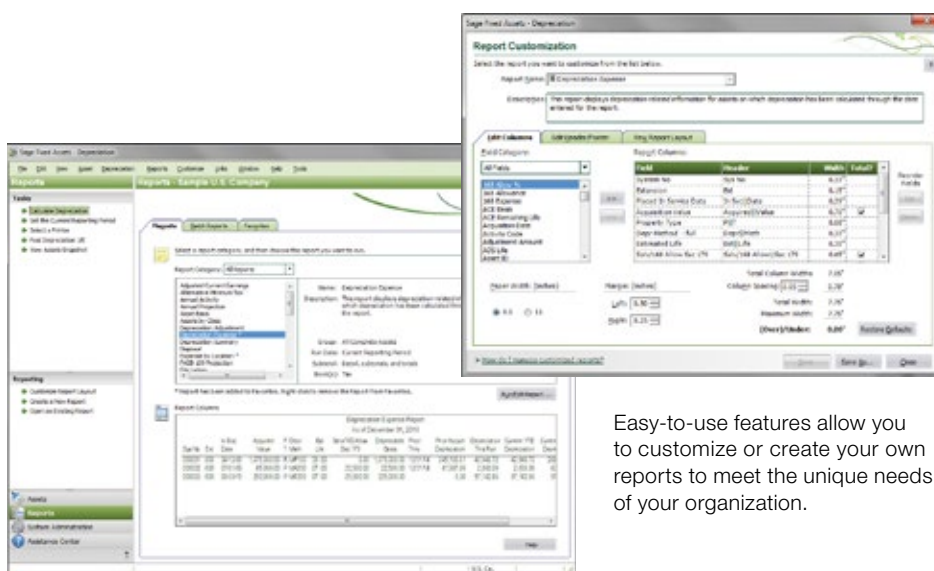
Sage Fixed Assets - Depreciation

Report Customization

Select the report you want to customize from the list below.

Report Name: Depreciation Expense

Description: This report displays depreciation related information for assets on which depreciation has been calculated through the date entered for the report.

Edit Columns

Field Category: All Fields

| Field | Header | Width | Total? |
|---|---|---|---|
| System No | Sys No | 0.35" | |
| Extension | Ext | 0.25" | |
| Placed In Service Date | In Svc Date | 0.55" | |
| Acquisition Value | Acquired Value | 0.75" | |
| Property Type | PT | 0.25" | |
| Depr Method - Full | Depr Meth | 0.35" | |
| Estimated Life | Est Life | 0.35" | |

Paper Width (inches)

Margins (inches)

Left: 0.50

Right: 0.25

Total Column Widths

Column Spacing

Total Width

Maximum Width

(Over)/Under:

Restore Defaults

How do I manage customized reports?

Save As... Close

Sage Fixed Assets - Depreciation

File Edit View Asset Depreciation Reports Customize Lists Window Help Tools

Reports

Reports - Sample U.S. Company

Tasks

Calculate Depreciation

Set the Current Reporting Period

Select a Printer

Post Depreciation JE

View Assets Snapshot

Reports Batch Reports Favorites

Select a report category, and then choose the report you want to run.

Report Category: All Reports

Name: Depreciation Expense

Description: This report displays depreciation related information for assets on which depreciation has been calculated through the date entered for the report.

Group: All Company Assets

Run Date: Current Reporting Period

Subtotals: Detail, subtotals, and totals

Book(s): Tax

Report Columns

Depreciation Expense Report

As of December 31, 2010

Reporting

Customize Report Layout

Create a New Report

Open an Existing Report

Assets

Reports

System Administration

Assistance Center

Easy-to-use features allow you to customize or create your own reports to meet the unique needs of your organization.